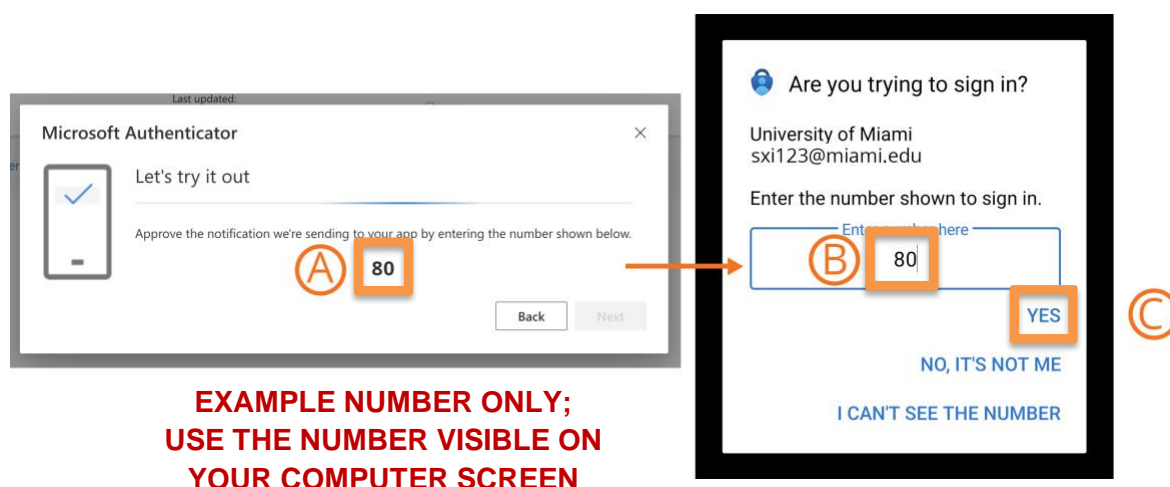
Last updated:

Microsoft Authenticator

Let's try it out

Approve the notification we're sending to your app by entering the number shown below.

A

80

Back

Next

EXAMPLE NUMBER ONLY; USE THE NUMBER VISIBLE ON YOUR COMPUTER SCREEN

Are you trying to sign in?

University of Miami
sxi123@miami.edu

Enter the number shown to sign in.

Ente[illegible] here

B

80

YES

C

NO, IT'S NOT ME

I CAN'T SEE THE NUMBER